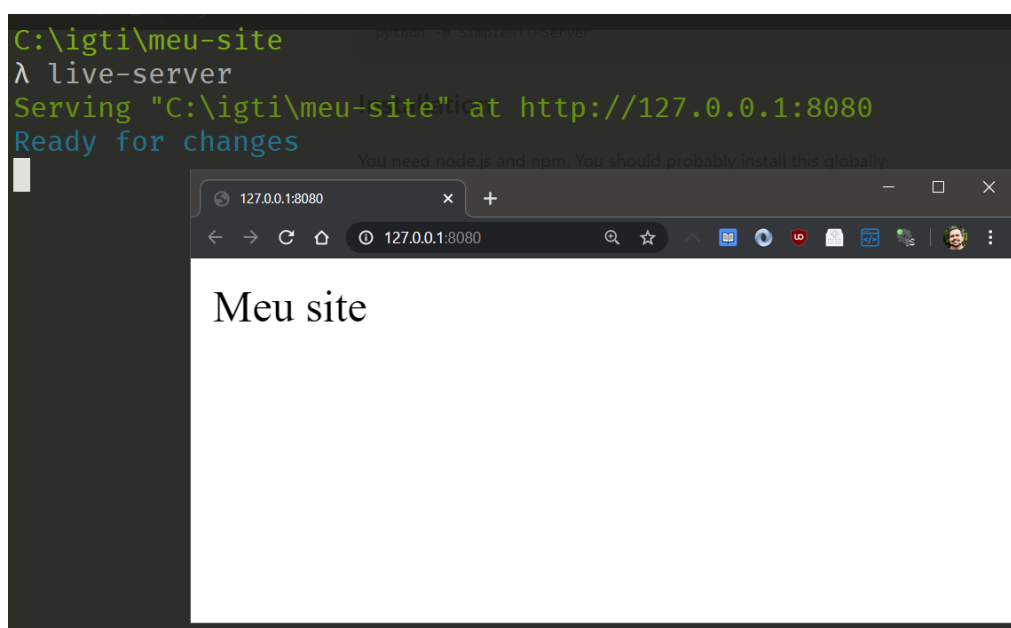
C:\igti\meu-site
λ live-server
Serving "C:\igti\meu-site" at http://127.0.0.1:8080
Ready for changes

python -m SimpleHTTPServer

Installation

You need node.js and npm. You should probably install this globally.

127.0.0.1:8080

127.0.0.1:8080

Meu site